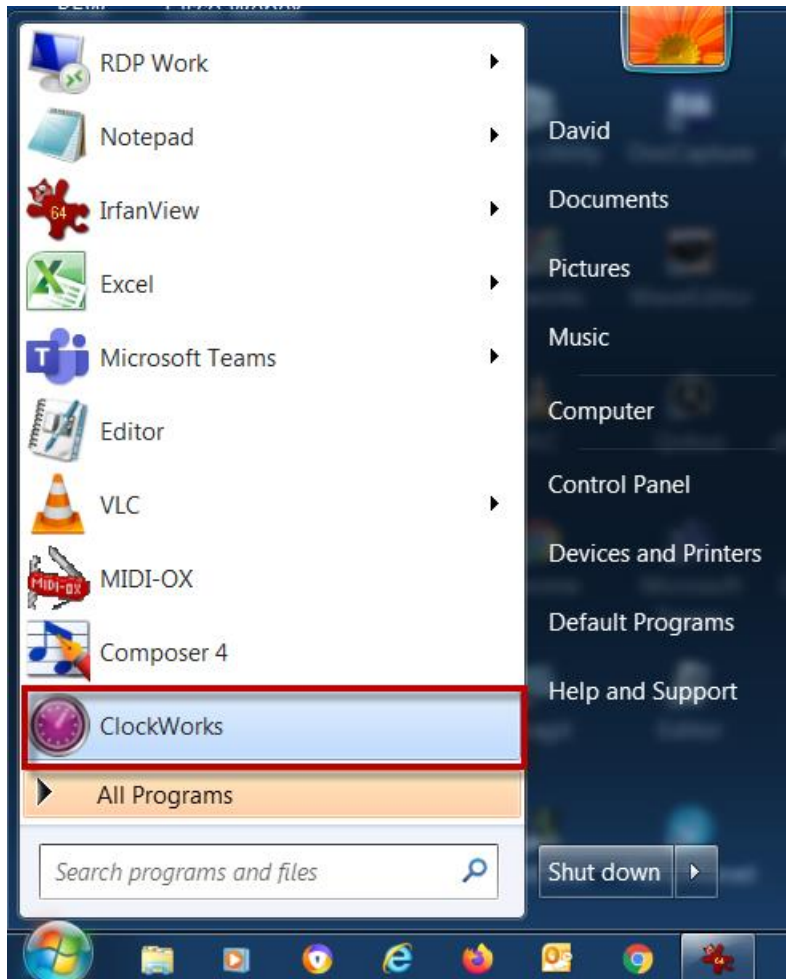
RDP Work
Notepad
IrfanView
Excel
Microsoft Teams
Editor
VLC
MIDI-OX
Composer 4
ClockWorks
All Programs
Search programs and files

David
Documents
Pictures
Music
Computer
Control Panel
Devices and Printers
Default Programs
Help and Support
Shut down